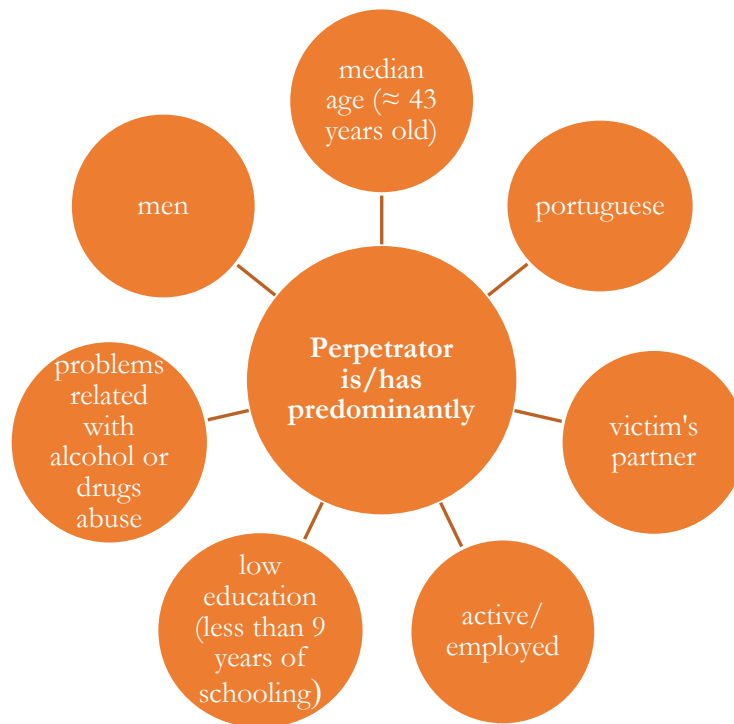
median age ($\approx$ 43 years old)

men

portuguese

Perpetrator is/has predominantly

problems related with alcohol or drugs abuse

victim's partner

low education (less than 9 years of schooling)

active/ employed